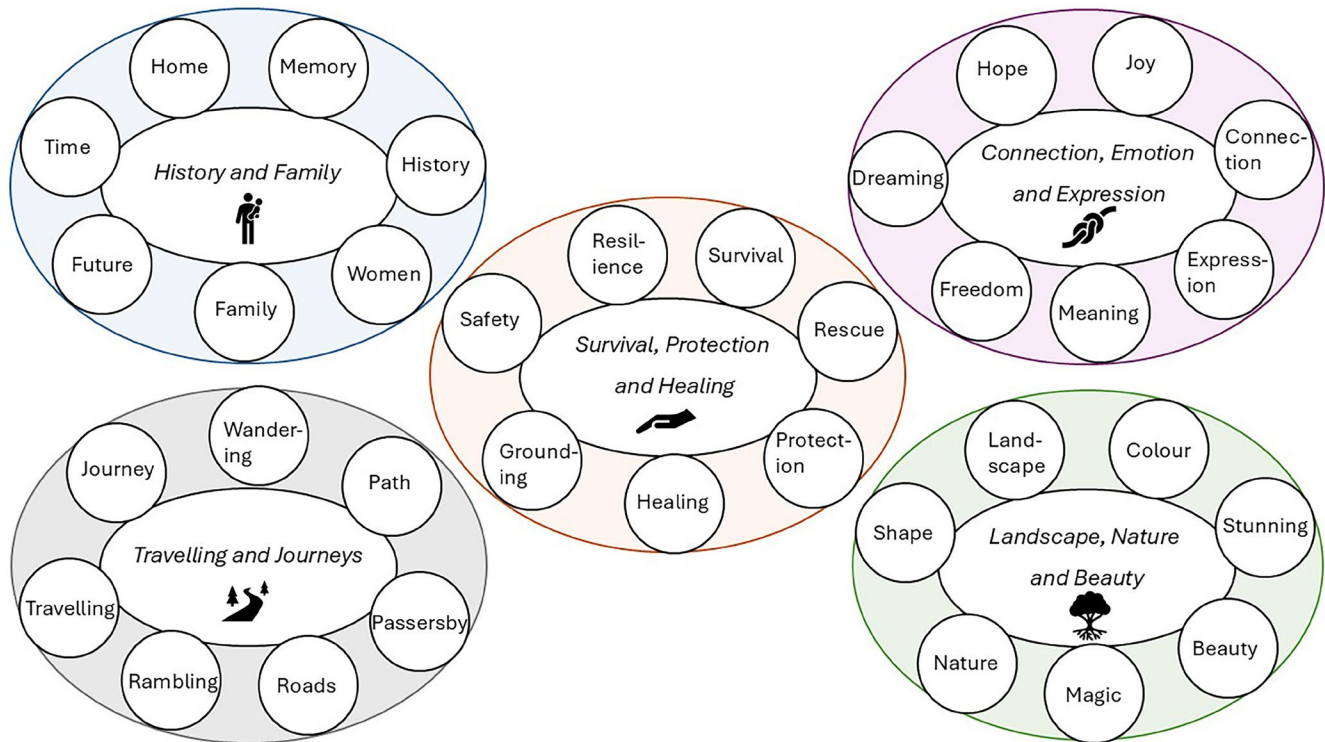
History and Family

Home

Memory

History

Women

Family

Future

Time

Connection, Emotion and Expression

Hope

Joy

Connection

Expression

Meaning

Freedom

Dreaming

Survival, Protection and Healing

Resilience

Survival

Rescue

Protection

Healing

Grounding

Safety

Travelling and Journeys

Wandering

Path

Passersby

Roads

Rambling

Travelling

Journey

Landscape, Nature and Beauty

Landscape

Colour

Stunning

Beauty

Magic

Nature

Shape